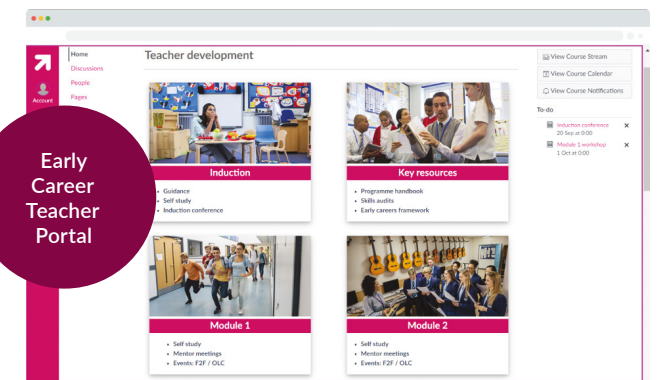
Account

Home
Discussions
People
Pages

Early Career Teacher Portal

Teacher development

Induction
• Guidance
• Self study
• Induction conference

Key resources
• Programme handbook
• Skills audits
• Early careers framework

Module 1
• Self study
• Mentor meetings
• Events: F2F / OLC

Module 2
• Self study
• Mentor meetings
• Events: F2F / OLC

View Course Stream
View Course Calendar
View Course Notifications

To-do
Induction conference
20 Sep at 0:00
×
Module 1 workshop
1 Oct at 0:00
×